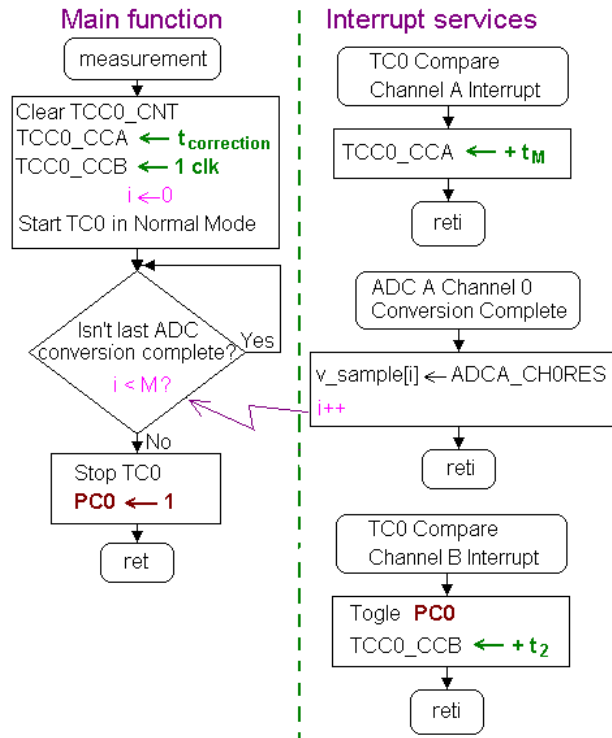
Main function

measurement

Clear TCC0_CNT
TCC0_CCA $\leftarrow$ $t_{correction}$
TCC0_CCB $\leftarrow$ 1 clk
i $\leftarrow$0
Start TC0 in Normal Mode

Isn't last ADC conversion complete?
i < M?

Yes

No

Stop TC0
PC0 $\leftarrow$ 1

ret

Interrupt services

TC0 Compare Channel A Interrupt

TCC0_CCA $\leftarrow$ + $t_M$

reti

ADC A Channel 0 Conversion Complete

v_sample[i] $\leftarrow$ ADCA_CH0RES
i++

reti

TC0 Compare Channel B Interrupt

Togle PC0
TCC0_CCB $\leftarrow$ + $t_2$

reti